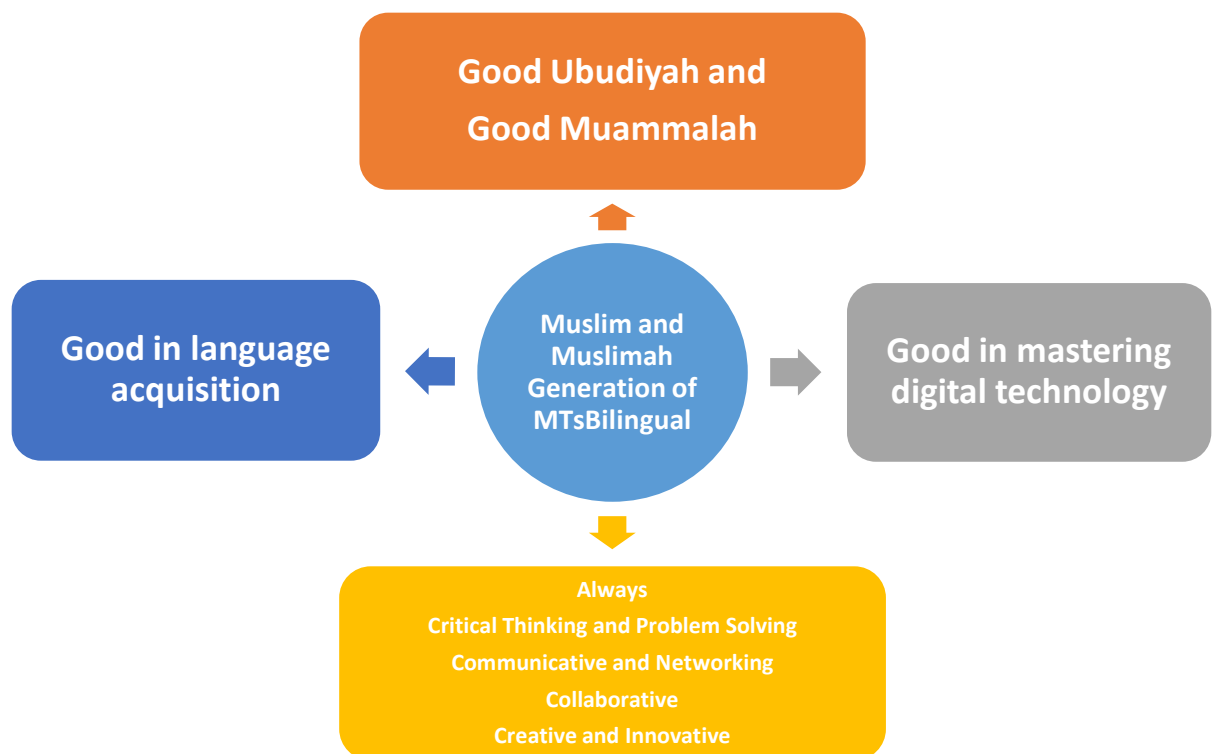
Good Ubudiyah and
Good Muammalah

Good in language acquisition

Muslim and Muslimah Generation of MTsBilingual

Good in mastering digital technology

Always
Critical Thinking and Problem Solving
Communicative and Networking
Collaborative
Creative and Innovative